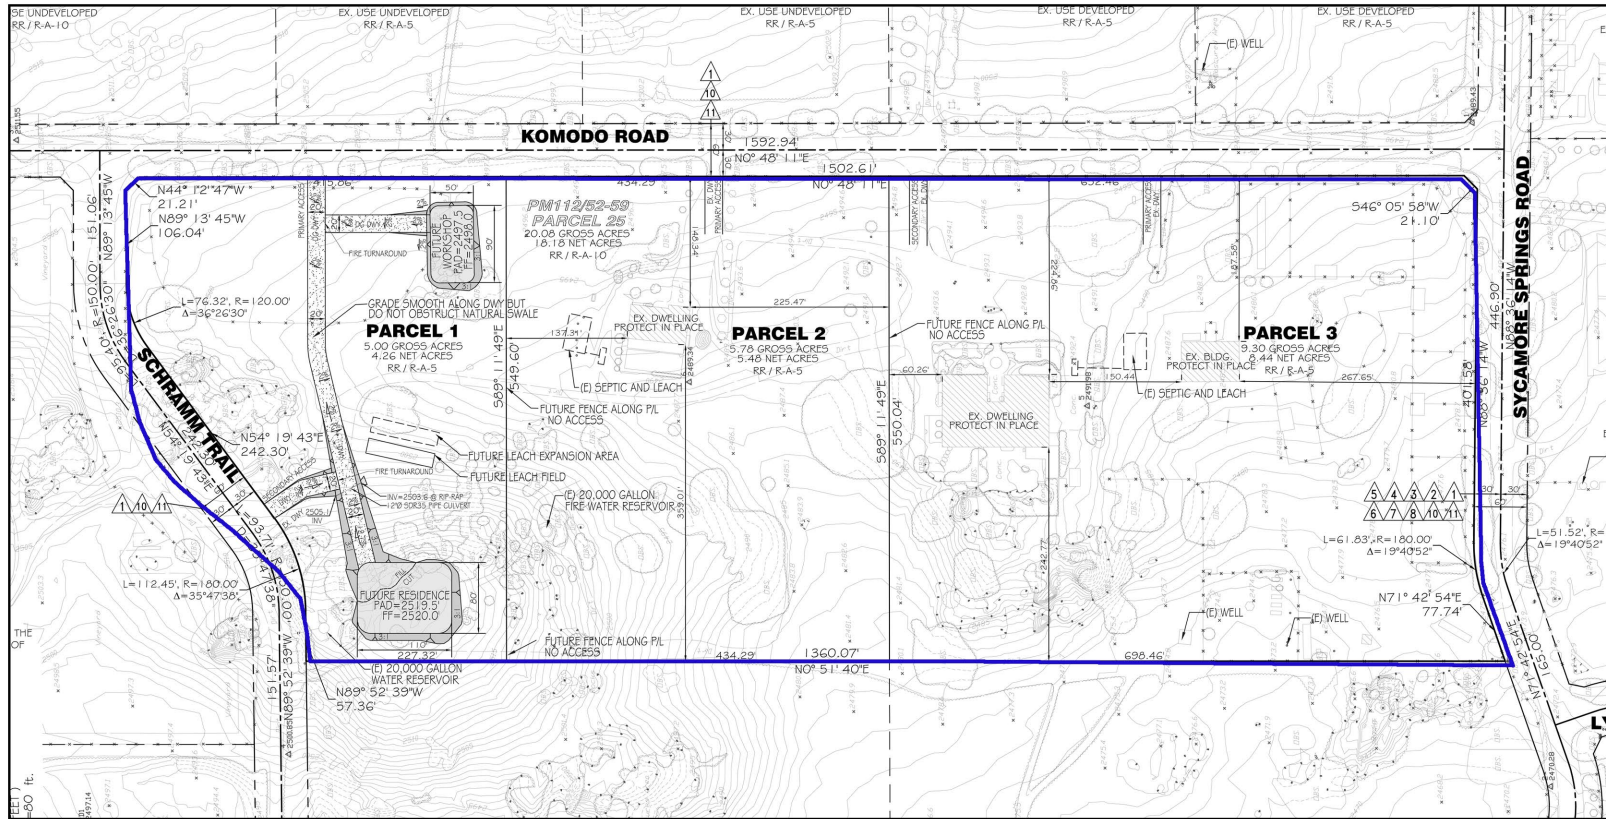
SE UNDEVELOPED
RR / R-A-10

EX. USE UNDEVELOPED
RR / R-A-5

EX. USE UNDEVELOPED
RR / R-A-5

EX. USE DEVELOPED
RR / R-A-5

EX. USE DEVELOPED
RR / R-A-5

(E) WELL

1
10
11

KOMODO ROAD

1592.94'
N0° 48' 11"E

1502.61'
N0° 48' 11"E

434.29

652.46

N44° 12'47"W
21.21'
N89° 13' 45"W
106.04'

151.06'
N89° 13' 45"W

5.86'

50'

FUTURE WORKSHOP
PAD=2497.5
FF=2498.0

FIRE TURNAROUND

PRIMARY ACCESS

PM112/52-59
PARCEL 25
20.08 GROSS ACRES
18.18 NET ACRES
RR / R-A-10

SECONDARY ACCESS

PRIMARY ACCESS

546° 05' 58"W
21.10'

SYCAMORE SPRINGS ROAD

L=76.32', R=120.00'
Δ=36°26'30"

R=150.00'
Δ=36°26'30"

GRADE SMOOTH ALONG DWY BUT
DO NOT OBSTRUCT NATURAL SWALE

PARCEL 1
5.00 GROSS ACRES
4.26 NET ACRES
RR / R-A-5

EX. DWELLING
PROTECT IN PLACE

137.31'

225.47'

PARCEL 2
5.78 GROSS ACRES
5.48 NET ACRES
RR / R-A-5

FUTURE FENCE ALONG P/L
NO ACCESS

PARCEL 3
9.30 GROSS ACRES
8.44 NET ACRES
RR / R-A-5

EX. BLDG.
PROTECT IN PLACE

267.65'

446.90'
N88° 36' 14"W

401.58'

60.26'

150.44'

(E) SEPTIC AND LEACH

(E) SEPTIC AND LEACH

S89° 11' 49"E
549.60'

S89° 11' 49"E
550.04'

EX. DWELLING
PROTECT IN PLACE

FUTURE FENCE ALONG P/L
NO ACCESS

SCHRAMM TRAIL

N54° 19' 43"E
242.30'

N54° 19' 43"E

FUTURE LEACH EXPANSION AREA

FUTURE LEACH FIELD

FIRE TURNAROUND

SECONDARY ACCESS

INV=2503.6 @ RIP-RAP
12"Ø SDR35 PIPE CULVERT

(E) 20,000 GALLON
FIRE WATER RESERVOIR

359.01'

5 4 3 2 1
6 7 8 10 11

30' 30'

L=51.52', R=
Δ=19°40'52"

L=61.83', R=180.00'
Δ=19°40'52"

1 10 11

L=112.45', R=180.00'
Δ=35°47'38"

FUTURE RESIDENCE
PAD=2519.5'
FF=2520.0'

80'

(E) WELL

(E) WELL

N71° 42' 54"E
77.74'

N71° 42' 54"E
165.00'

THE
OF

FUTURE FENCE ALONG P/L
NO ACCESS

227.32'

110'

434.29'

1360.07'
N0° 51' 40"E

698.46'

151.57'
N89° 52' 39"W

N89° 52' 39"W
57.36'

(E) 20,000 GALLON
WATER RESERVOIR

=60 ft.